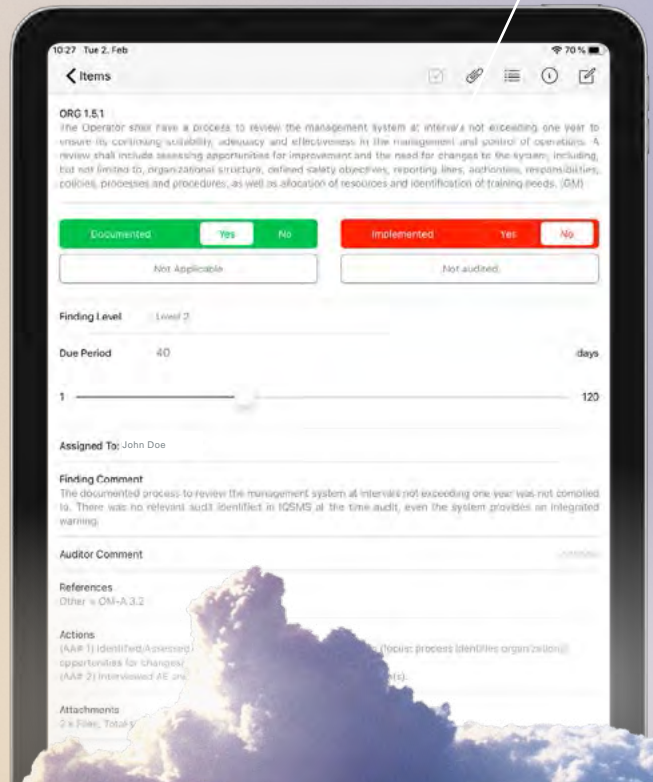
10:27 Tue 2. Feb

70 %

Items

ORG 1.5.1
The Operator shall have a process to review the management system at intervals not exceeding one year to ensure its continuing suitability, adequacy and effectiveness in the management and control of operations. A review shall include assessing opportunities for improvement and the need for changes to the system, including, but not limited to, organizational structure, defined safety objectives, reporting lines, authorities, responsibilities, policies, processes and procedures, as well as allocation of resources and identification of training needs. (GM)

Documented Yes No

Implemented Yes No

Not Applicable

Not audited

Finding Level Level 2

Due Period 40 days

1 120

Assigned To: John Doe

Finding Comment
The documented process to review the management system at intervals not exceeding one year was not complied to. There was no relevant audit identified in IQSMS at the time audit, even the system provides an integrated warning.

Auditor Comment

References
Other » OM-A 3.2

Actions
(AA# 1) Identified/Assessed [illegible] (focus: process identifies organization) opportunities for changes/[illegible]
(AA# 2) Interviewed AE an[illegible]s).

Attachments
2 x Files, Total s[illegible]